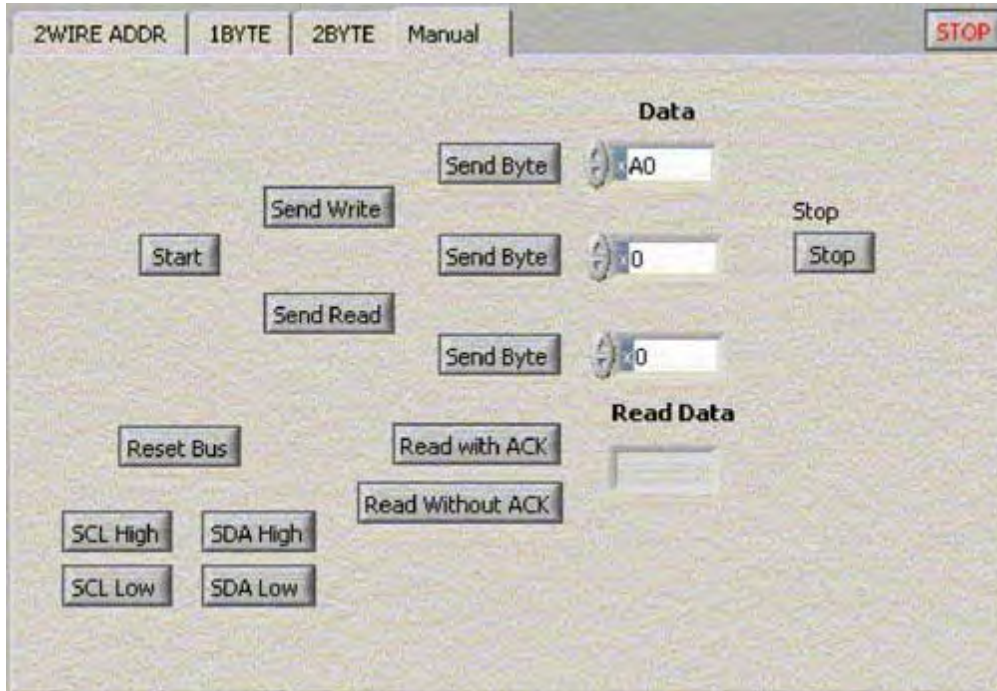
2WIRE ADDR | 1BYTE | 2BYTE | Manual

STOP

Data

Send Byte x A0

Send Write

Stop

Start

Send Byte x 0

Stop

Send Read

Send Byte x 0

Read Data

Reset Bus

Read with ACK

Read Without ACK

SCL High

SDA High

SCL Low

SDA Low